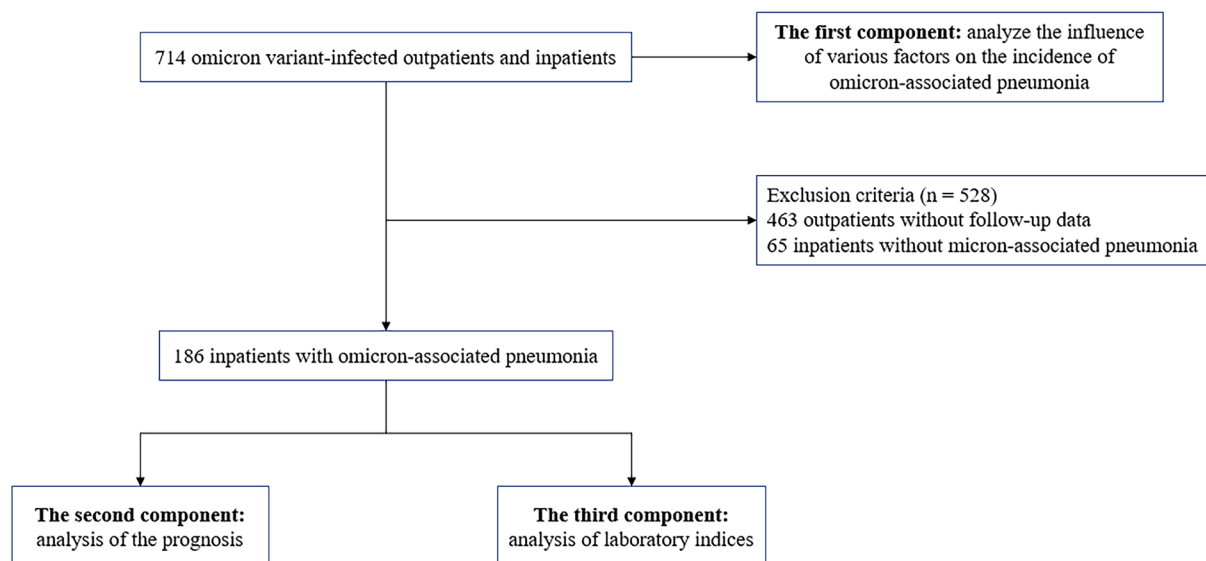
714 omicron variant-infected outpatients and inpatients

**The first component:** analyze the influence of various factors on the incidence of omicron-associated pneumonia

Exclusion criteria (n = 528)
463 outpatients without follow-up data
65 inpatients without micron-associated pneumonia

186 inpatients with omicron-associated pneumonia

**The second component:** analysis of the prognosis

**The third component:** analysis of laboratory indices